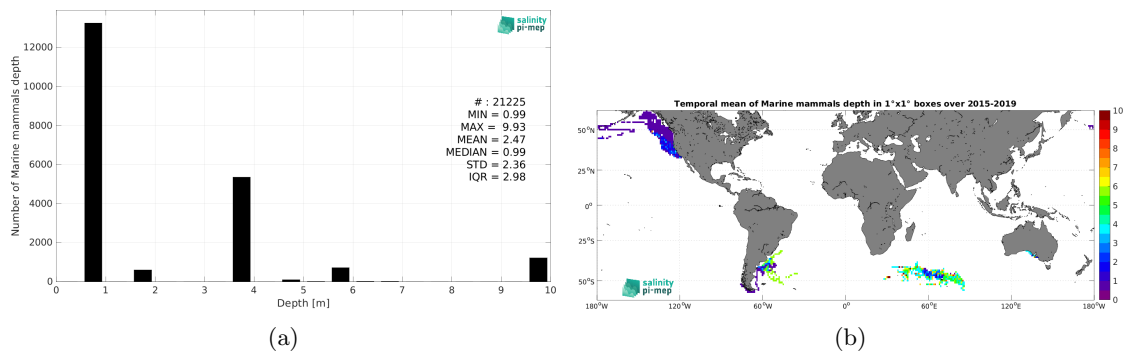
salinity pi-mep

Number of Marine mammals depth

12000
10000
8000
6000
4000
2000
0

# : 21225
MIN = 0.99
MAX = 9.93
MEAN = 2.47
MEDIAN = 0.99
STD = 2.36
IQR = 2.98

0 1 2 3 4 5 6 7 8 9 10
Depth [m]

(a)

Temporal mean of Marine mammals depth in 1°x1° boxes over 2015-2019

50°N
25°N
0°
25°S
50°S

180°W 120°W 60°W 0° 60°E 120°E 180°W

10
9
8
7
6
5
4
3
2
1
0

salinity pi-mep

(b)